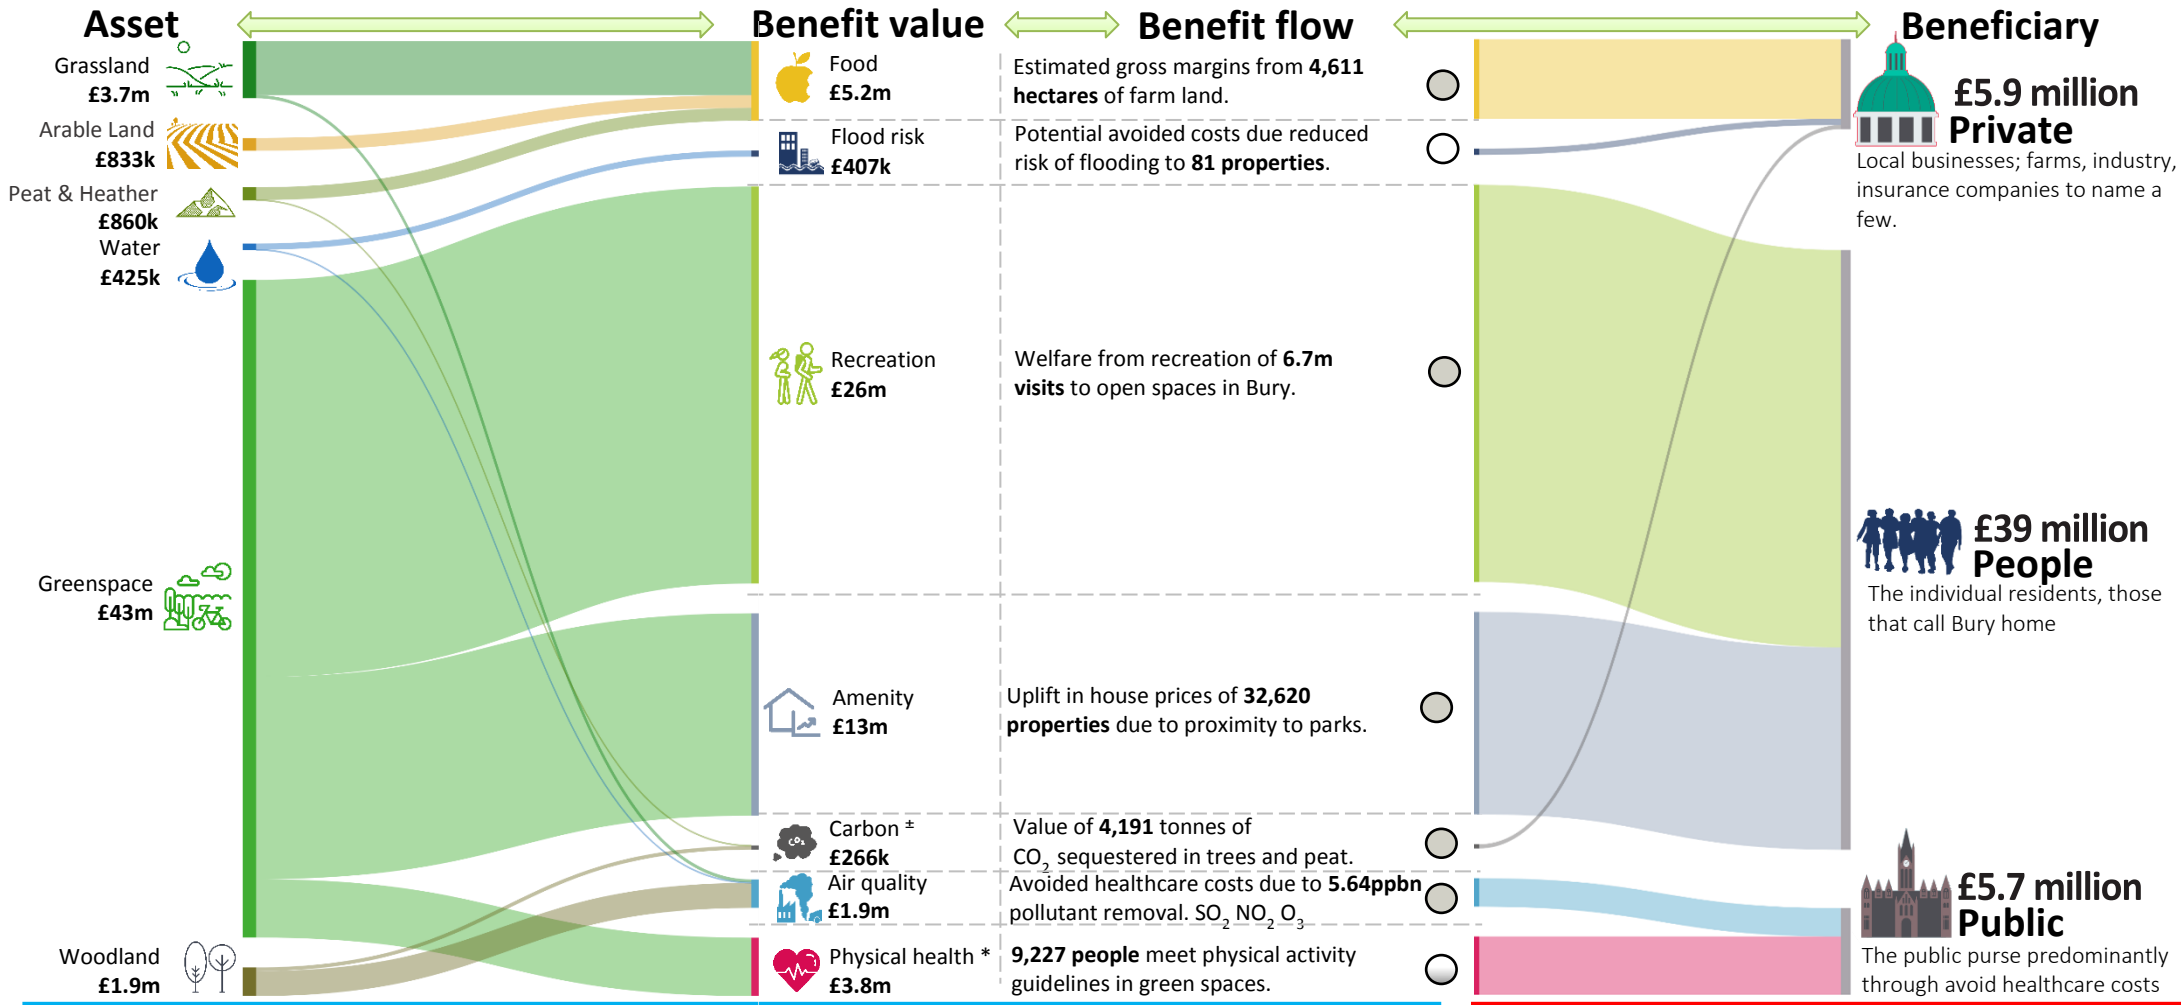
Asset

Benefit value

Benefit flow

Beneficiary

Grassland
£3.7m

Arable Land
£833k

Peat & Heather
£860k

Water
£425k

Greenspace
£43m

Woodland
£1.9m

Food
£5.2m

Estimated gross margins from 4,611 hectares of farm land.

Flood risk
£407k

Potential avoided costs due reduced risk of flooding to 81 properties.

Recreation
£26m

Welfare from recreation of 6.7m visits to open spaces in Bury.

Amenity
£13m

Uplift in house prices of 32,620 properties due to proximity to parks.

Carbon ±
£266k

Value of 4,191 tonnes of $CO_2$ sequestered in trees and peat.

Air quality
£1.9m

Avoided healthcare costs due to 5.64ppbn pollutant removal. $SO_2$ $NO_2$ $O_3$

Physical health *
£3.8m

9,227 people meet physical activity guidelines in green spaces.

£5.9 million
Private

Local businesses; farms, industry, insurance companies to name a few.

£39 million
People

The individual residents, those that call Bury home

£5.7 million
Public

The public purse predominantly through avoid healthcare costs